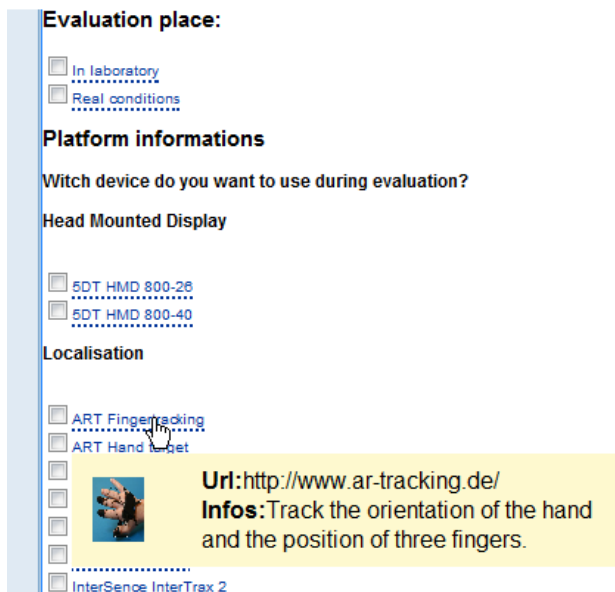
Evaluation place:

In laboratory
Real conditions

Platform informations

Witch device do you want to use during evaluation?

Head Mounted Display

5DT HMD 800-26
5DT HMD 800-40

Localisation

ART Fingertracking
ART Hand target

Url:http://www.ar-tracking.de/
Infos:Track the orientation of the hand and the position of three fingers.

InterSence InterTrax 2